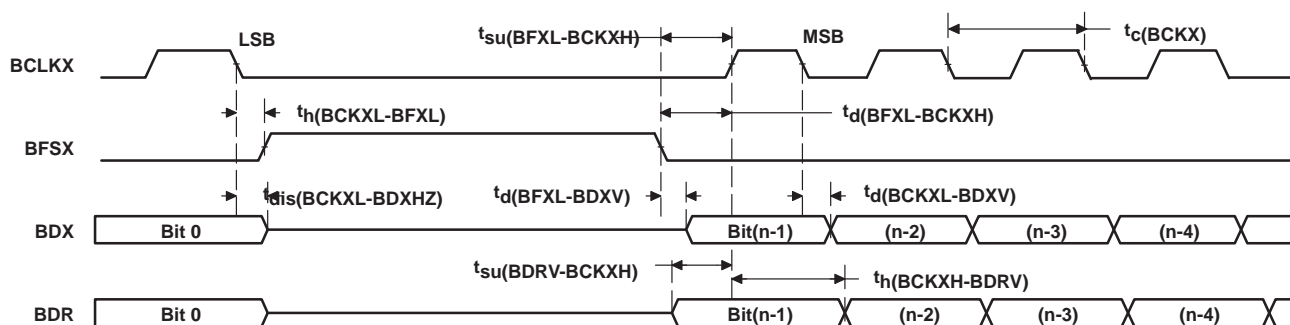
LSB

$t_{su(BFXL-BCKXH)}$

MSB

$t_{c(BCKX)}$

BCLKX

$t_{h(BCKXL-BFXL)}$

$t_{d(BFXL-BCKXH)}$

BFSX

$t_{dis(BCKXL-BDXHZ)}$

$t_{d(BFXL-BDXV)}$

$t_{d(BCKXL-BDXV)}$

BDX

Bit 0

Bit(n-1)

(n-2)

(n-3)

(n-4)

$t_{su(BDRV-BCKXH)}$

$t_{h(BCKXH-BDRV)}$

BDR

Bit 0

Bit(n-1)

(n-2)

(n-3)

(n-4)